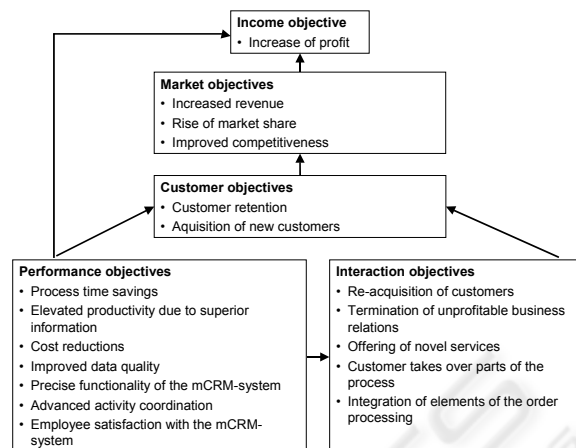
**Income objective**
• Increase of profit

**Market objectives**
• Increased revenue
• Rise of market share
• Improved competitiveness

**Customer objectives**
• Customer retention
• Aquisition of new customers

**Performance objectives**
• Process time savings
• Elevated productivity due to superior information
• Cost reductions
• Improved data quality
• Precise functionality of the mCRM-system
• Advanced activity coordination
• Employee satisfaction with the mCRM-system

**Interaction objectives**
• Re-acquisition of customers
• Termination of unprofitable business relations
• Offering of novel services
• Customer takes over parts of the process
• Integration of elements of the order processing